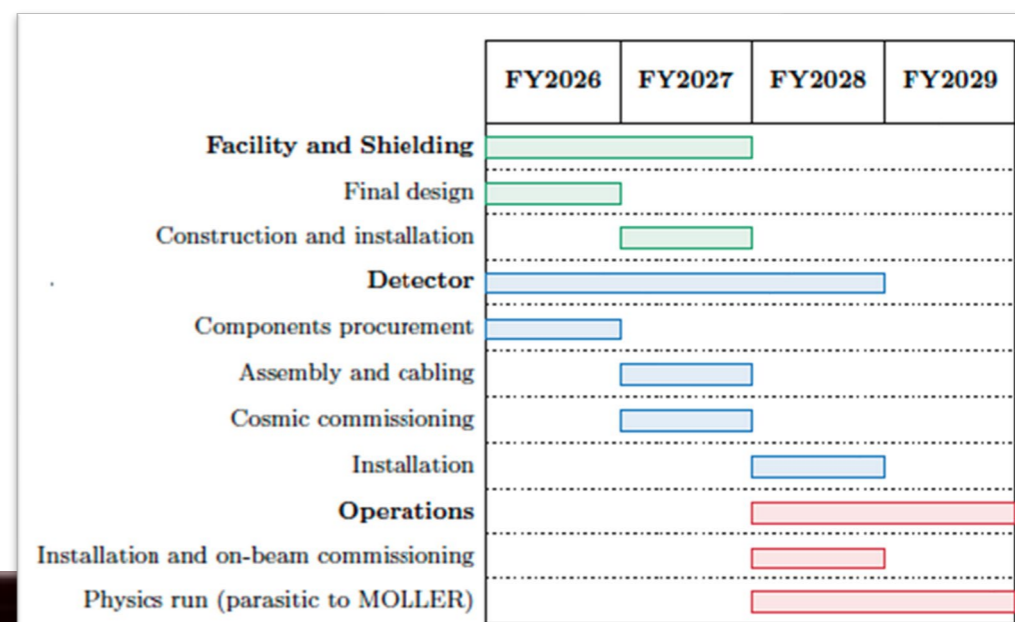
| | FY2026 | FY2027 | FY2028 | FY2029 |
|---|---|---|---|---|
| **Facility and Shielding** | | | | |
| Final design | | | | |
| Construction and installation | | | | |
| **Detector** | | | | |
| Components procurement | | | | |
| Assembly and cabling | | | | |
| Cosmic commissioning | | | | |
| Installation | | | | |
| **Operations** | | | | |
| Installation and on-beam commissioning | | | | |
| Physics run (parasitic to MOLLER) | | | | |